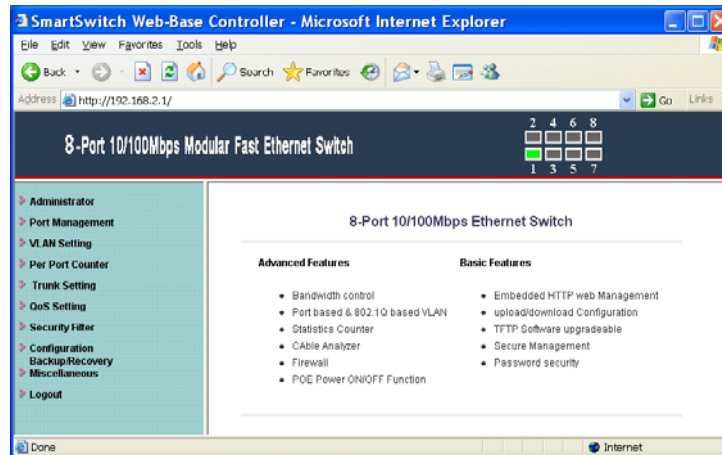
SmartSwitch Web-Base Controller - Microsoft Internet Explorer

File Edit View Favorites Tools Help

Back Search Favorites

Address http://192.168.2.1/ Go Links

8-Port 10/100Mbps Modular Fast Ethernet Switch

2 4 6 8
1 3 5 7

Administrator
Port Management
VLAN Setting
Per Port Counter
Trunk Setting
QoS Setting
Security Filter
Configuration Backup/Recovery
Miscellaneous
Logout

8-Port 10/100Mbps Ethernet Switch

Advanced Features

• Bandwidth control
• Port based & 802.1Q based VLAN
• Statistics Counter
• CAble Analyzer
• Firewall
• POE Power ON/OFF Function

Basic Features

• Embedded HTTP web Management
• upload/download Configuration
• TFTP Software upgradeable
• Secure Management
• Password security

Done

Internet